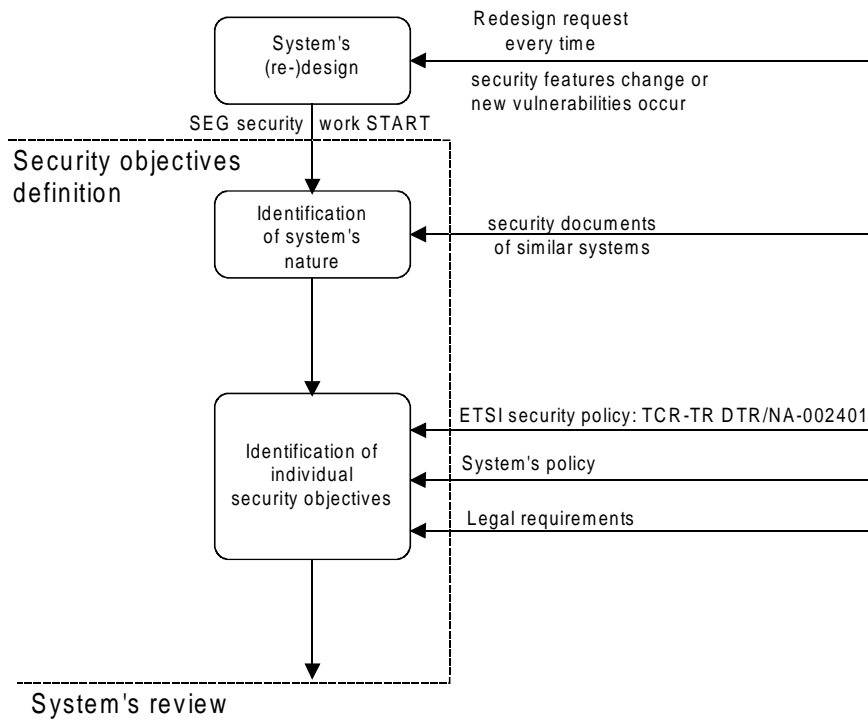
System's (re-)design

Redesign request every time

security features change or new vulnerabilities occur

SEG security work START

Security objectives definition

Identification of system's nature

security documents of similar systems

Identification of individual security objectives

ETSI security policy: TCR-TR DTR/NA-002401

System's policy

Legal requirements

System's review